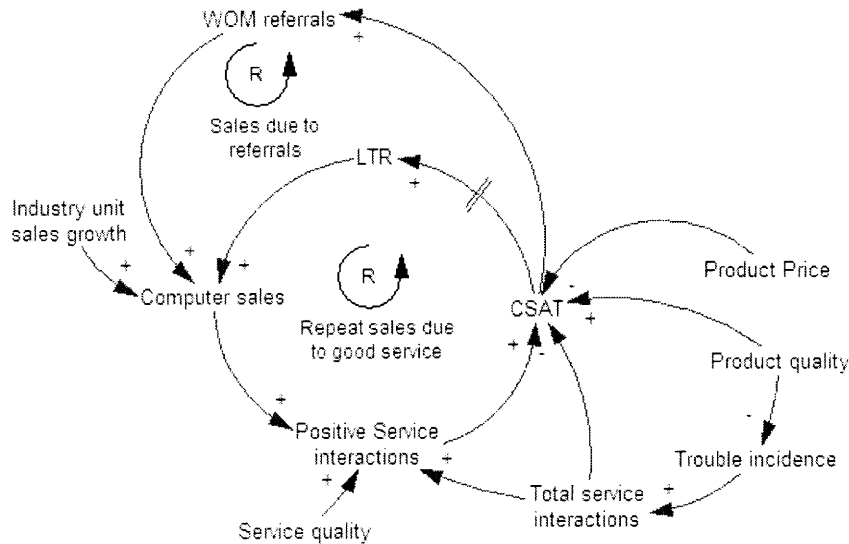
WOM referrals
+
R
Sales due to referrals
LTR
+
Industry unit sales growth
+
+
+
Computer sales
R
Repeat sales due to good service
CSAT
-
+
+
-
Product Price
Product quality
-
Trouble incidence
+
Positive Service interactions
+
+
Total service interactions
Service quality